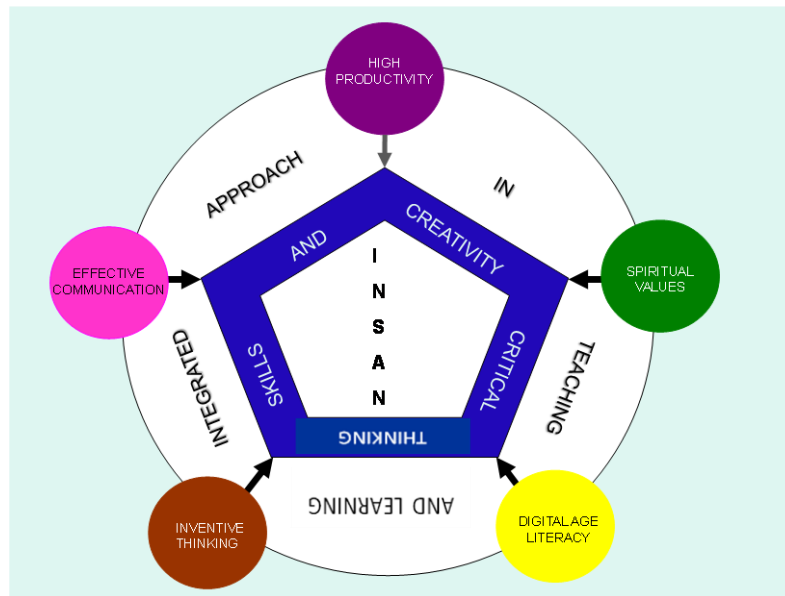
HIGH PRODUCTIVITY

APPROACH

IN

EFFECTIVE COMMUNICATION

SPIRITUAL VALUES

AND

CREATIVITY

I N S A N

SKILLS

CRITICAL

THINKING

INTEGRATED

TEACHING

AND LEARNING

INVENTIVE THINKING

DIGITALAGE LITERACY